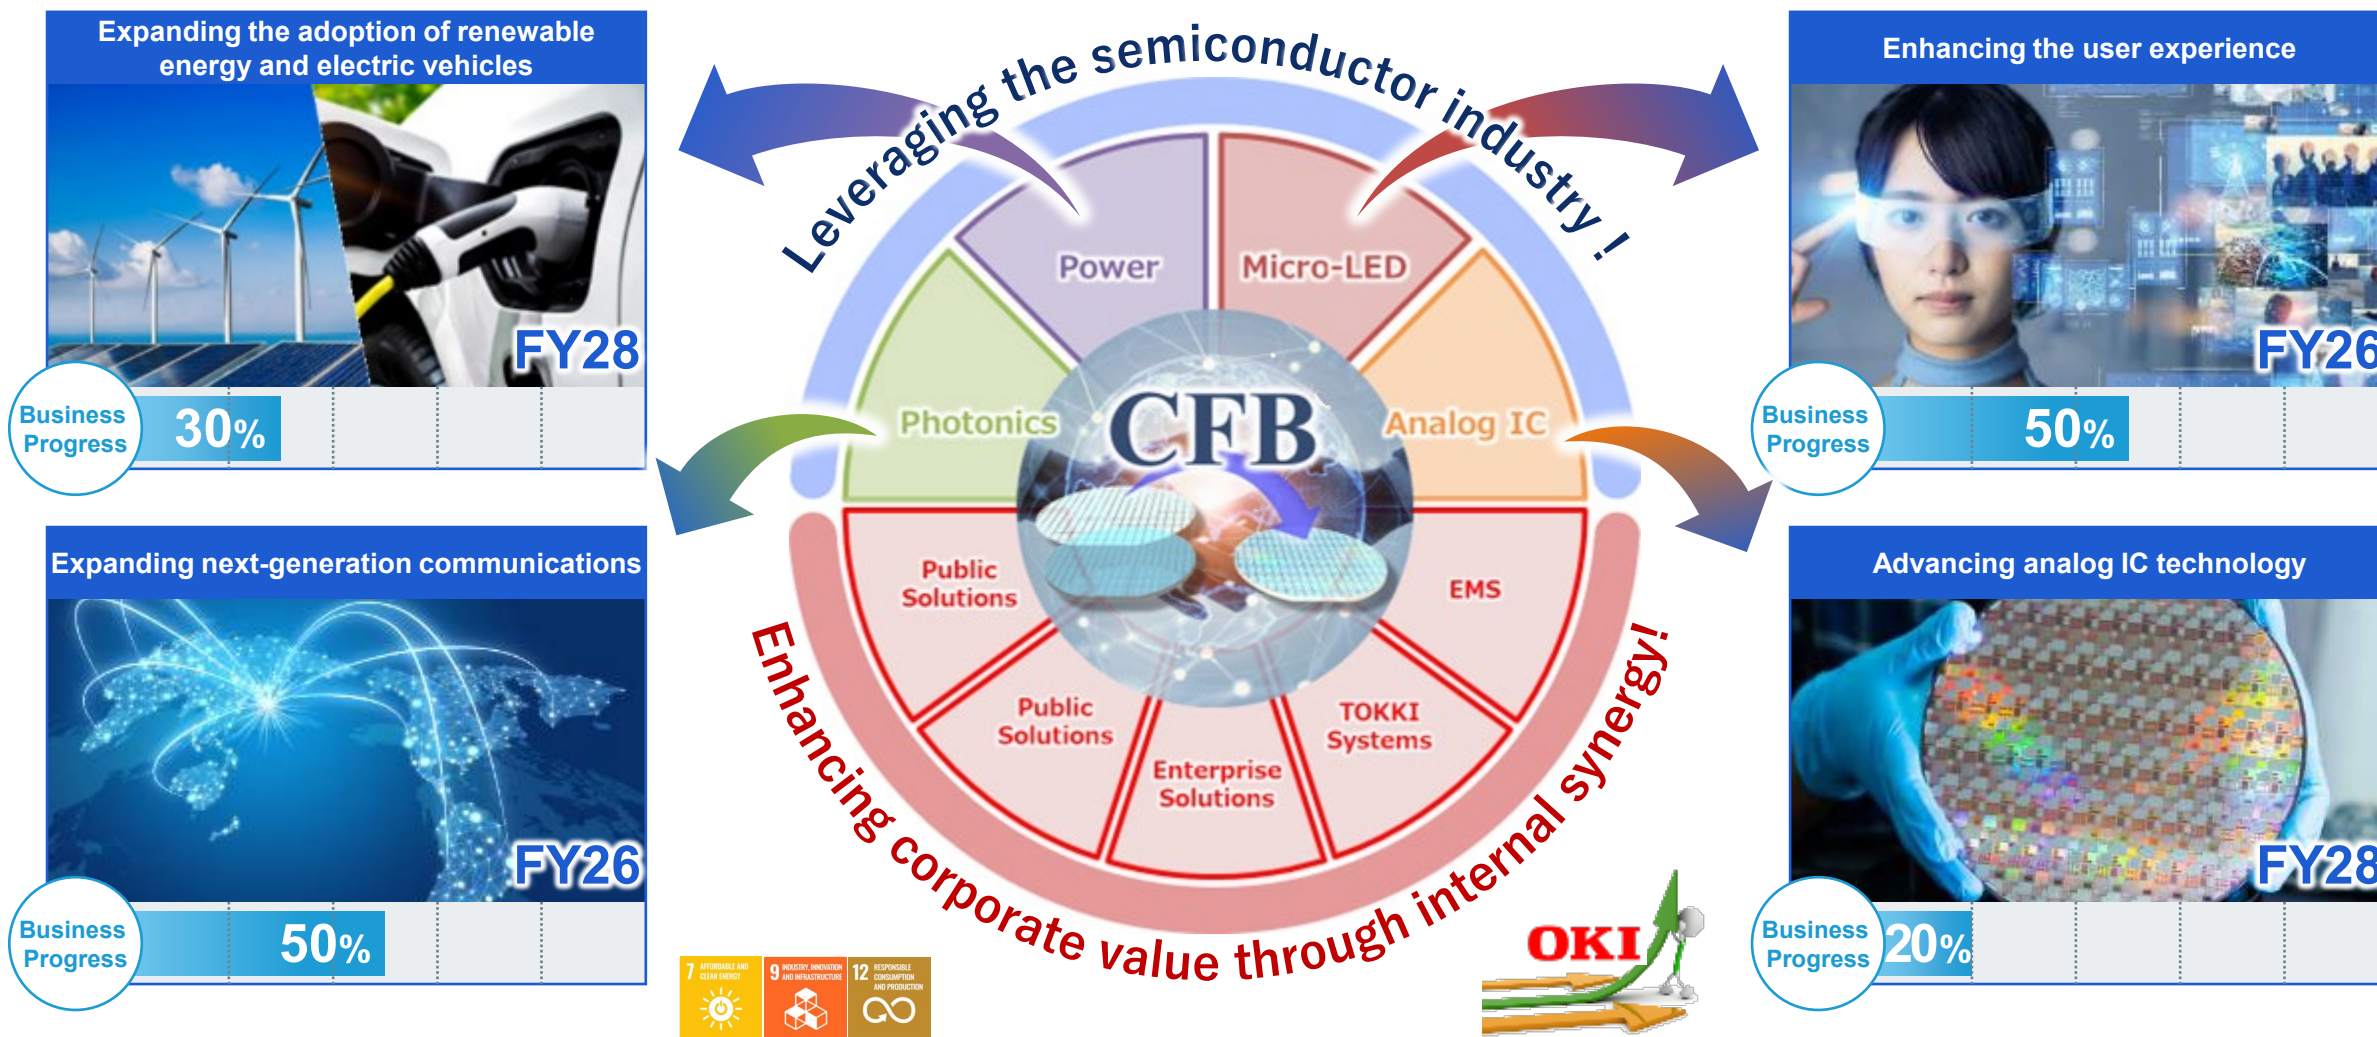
Expanding the adoption of renewable energy and electric vehicles

FY28

Business Progress 30%

Leveraging the semiconductor industry !

Power

Micro-LED

Photonics

CFB

Analog IC

Public Solutions

EMS

Public Solutions

TOKKI Systems

Enterprise Solutions

Enhancing corporate value through internal synergy!

Enhancing the user experience

FY26

Business Progress 50%

Expanding next-generation communications

FY26

Business Progress 50%

Advancing analog IC technology

FY28

Business Progress 20%

7 AFFORDABLE AND CLEAN ENERGY

9 INDUSTRY, INNOVATION AND INFRASTRUCTURE

12 RESPONSIBLE CONSUMPTION AND PRODUCTION

OKI